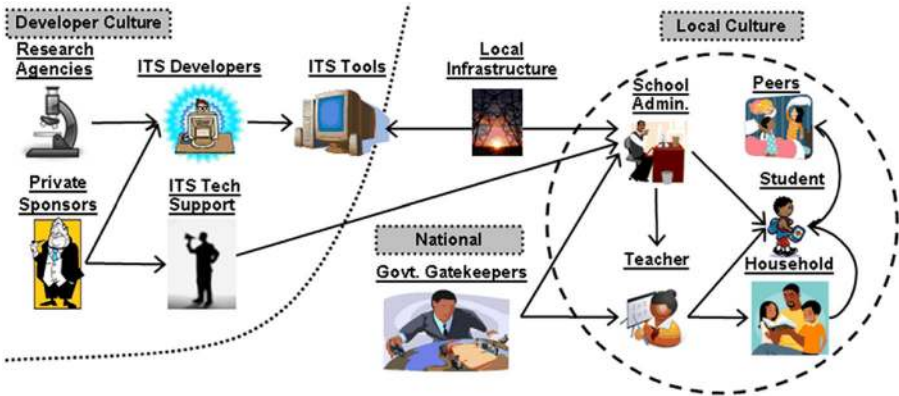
Developer Culture

Research Agencies

ITS Developers

ITS Tools

Local Infrastructure

Local Culture

School Admin.

Peers

Student

Private Sponsors

ITS Tech Support

National

Govt. Gatekeepers

Teacher

Household